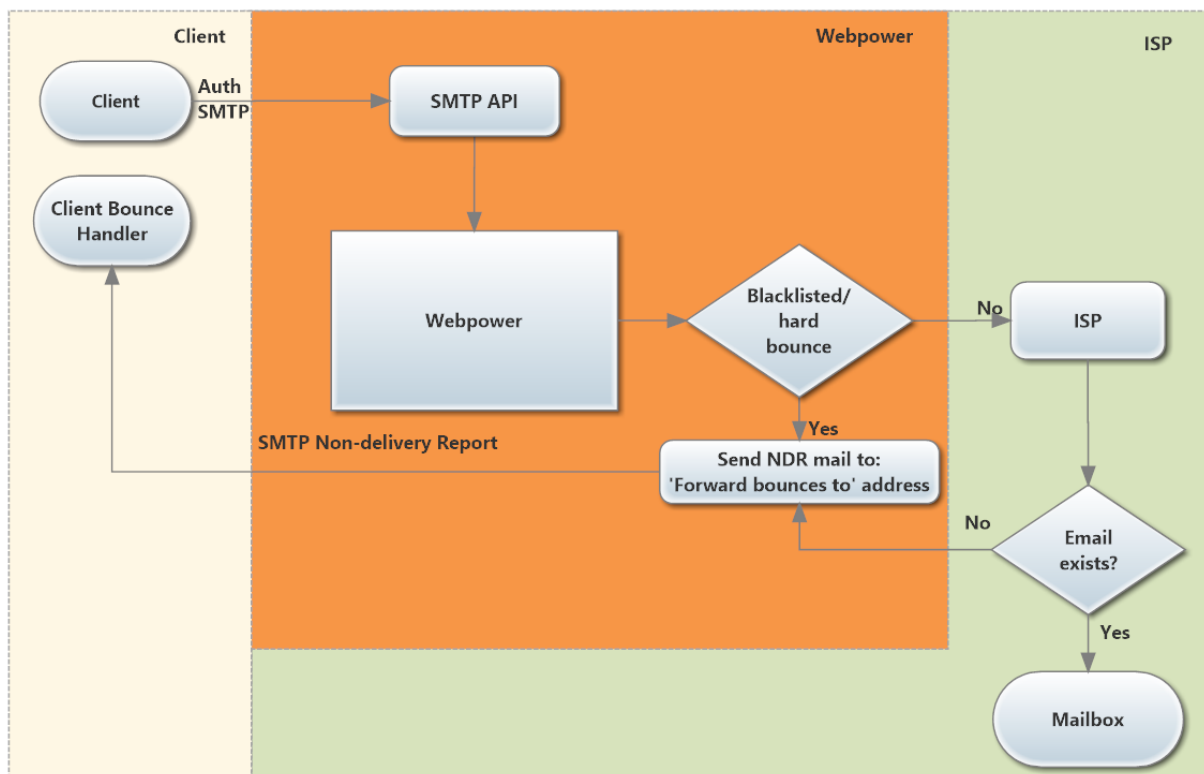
Client

Webpower

ISP

Client

Auth SMTP

SMTP API

Client Bounce Handler

Webpower

Blacklisted/ hard bounce

No

ISP

Yes

SMTP Non-delivery Report

Send NDR mail to: 'Forward bounces to' address

No

Email exists?

Yes

Mailbox